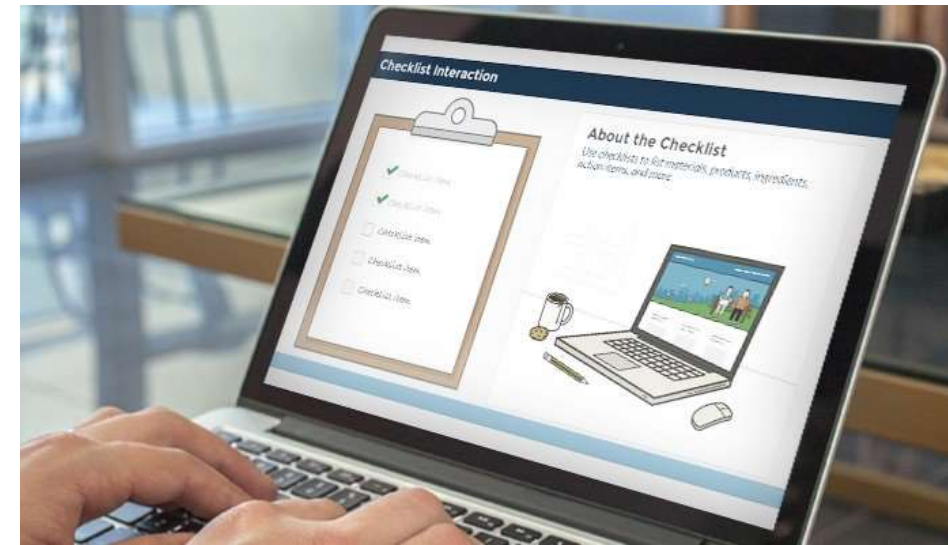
Checklist Interaction

Checklist item.

Checklist item.

Checklist item.

Checklist item.

Checklist item.

About the Checklist

Use checklists to list materials, products, ingredients, action items, and more.